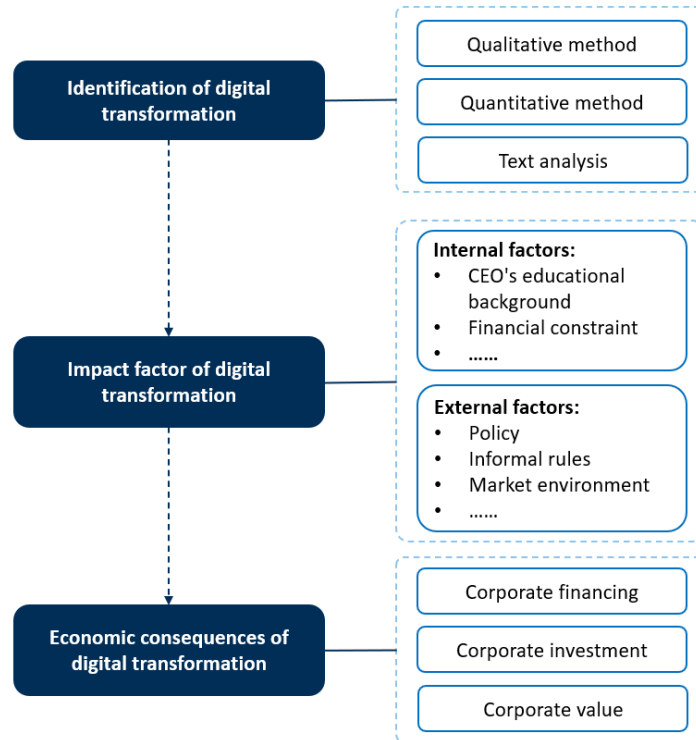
Identification of digital transformation

Qualitative method

Quantitative method

Text analysis

Impact factor of digital transformation

Internal factors:
- CEO's educational background
- Financial constraint
- ……

External factors:
- Policy
- Informal rules
- Market environment
- ……

Economic consequences of digital transformation

Corporate financing

Corporate investment

Corporate value